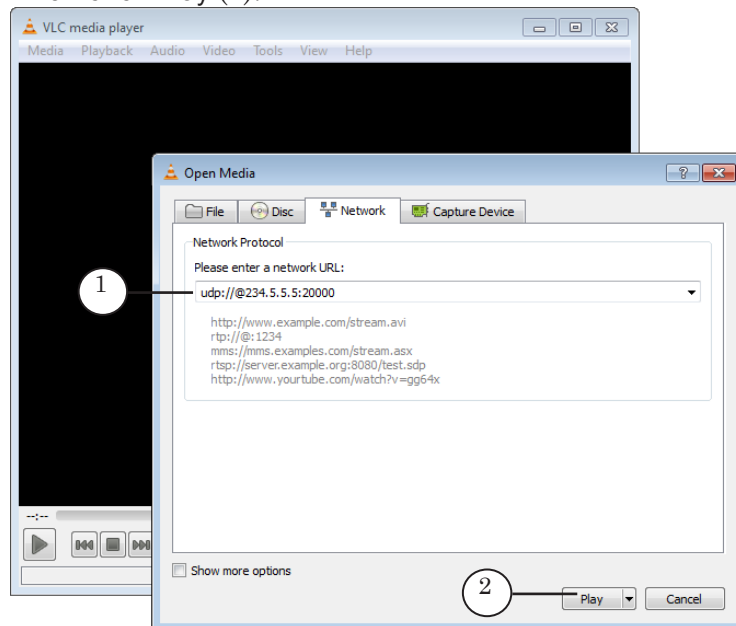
VLC media player

Media Playback Audio Video Tools View Help

--:--

Open Media

File Disc Network Capture Device

Network Protocol

Please enter a network URL:

1

udp://@234.5.5.5:20000

http://www.example.com/stream.avi
rtp://@:1234
mms://mms.examples.com/stream.asx
rtsp://server.example.org:8080/test.sdp
http://www.yourtube.com/watch?v=gg64x

Show more options

2

Play

Cancel